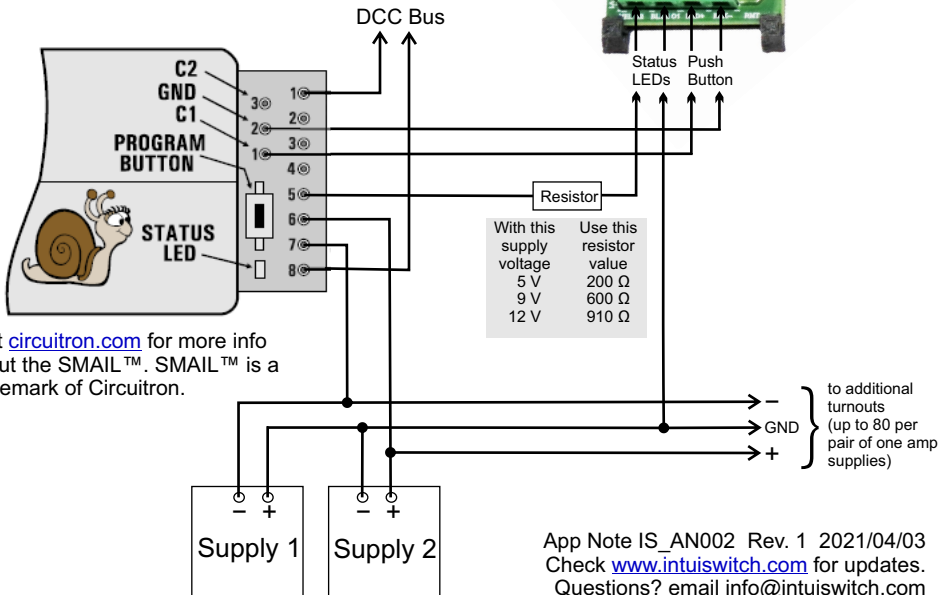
DCC Bus

Status LEDs
Push Button

C2
GND
C1
PROGRAM BUTTON
STATUS LED

3
2
1

1
2
3
4
5
6
7
8

Resistor

| With this supply voltage | Use this resistor value |
|---|---|
| 5 V | 200 Ω |
| 9 V | 600 Ω |
| 12 V | 910 Ω |

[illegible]t circuitron.com for more info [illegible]ut the SMAIL™. SMAIL™ is a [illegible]emark of Circuitron.

−
GND
+

to additional turnouts (up to 80 per pair of one amp supplies)

− +
Supply 1

− +
Supply 2

App Note IS_AN002 Rev. 1 2021/04/03
Check www.intuiswitch.com for updates.
Questions? email info@intuiswitch.com